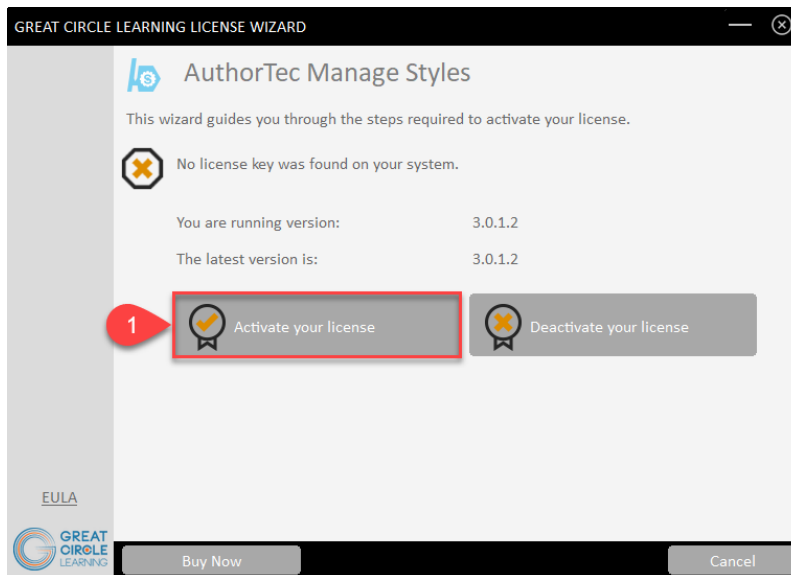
GREAT CIRCLE LEARNING LICENSE WIZARD

AuthorTec Manage Styles

This wizard guides you through the steps required to activate your license.

No license key was found on your system.

You are running version: 3.0.1.2

The latest version is: 3.0.1.2

1

Activate your license

Deactivate your license

EULA

GREAT CIRCLE LEARNING

Buy Now

Cancel